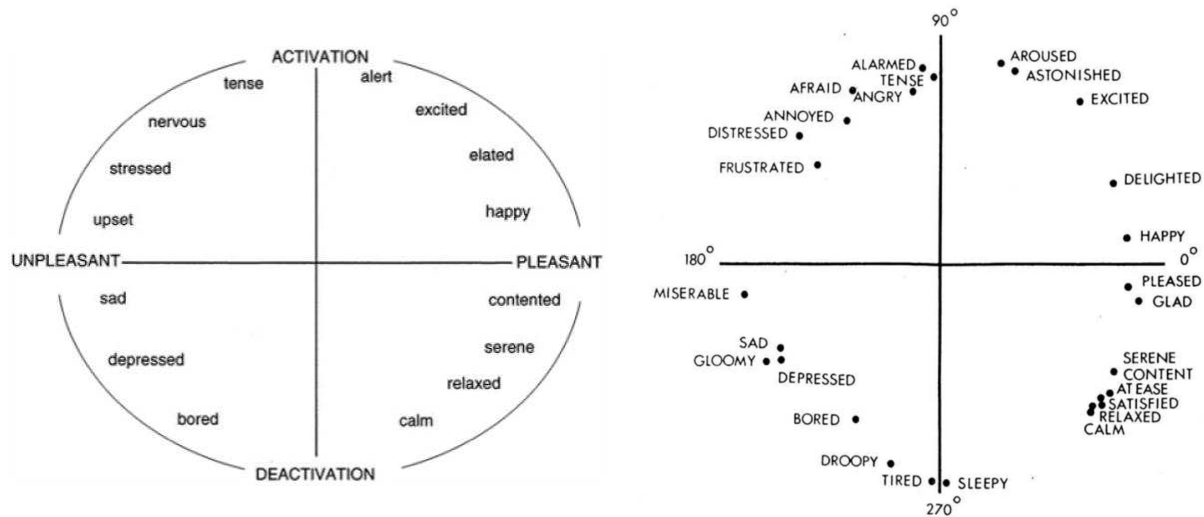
ACTIVATION
tense
alert
nervous
excited
stressed
elated
upset
happy
UNPLEASANT
PLEASANT
sad
contented
serene
depressed
relaxed
bored
calm
DEACTIVATION

$90^{\circ}$
ALARMED
AROUSED
TENSE
ASTONISHED
AFRAID
ANGRY
EXCITED
ANNOYED
DISTRESSED
FRUSTRATED
DELIGHTED
HAPPY
$180^{\circ}$
$0^{\circ}$
PLEASED
MISERABLE
GLAD
SAD
GLOOMY
DEPRESSED
SERENE
CONTENT
AT EASE
SATISFIED
RELAXED
CALM
BORED
DROOPY
TIRED
SLEEPY
$270^{\circ}$